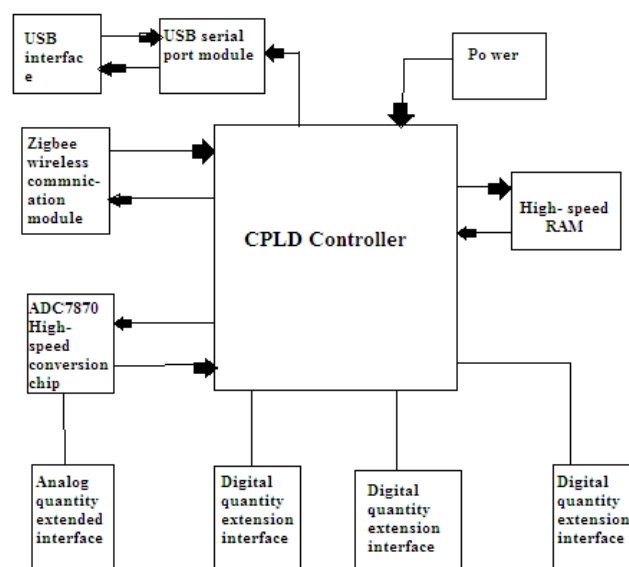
USB interface

USB serial port module

Po wer

Zigbee wireless commnication module

CPLD Controller

High- speed RAM

ADC7870 High-speed conversion chip

Analog quantity extended interface

Digital quantity extension interface

Digital quantity extension interface

Digital quantity extension interface